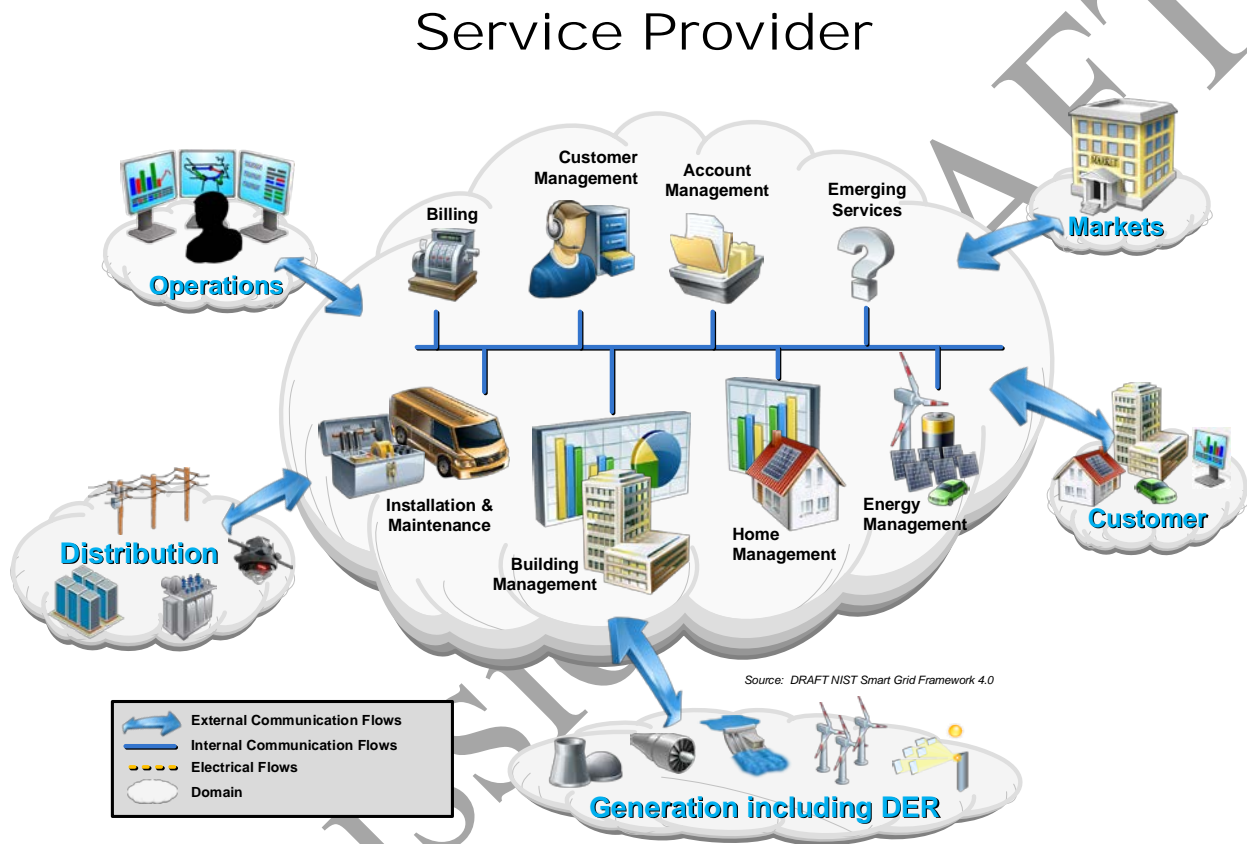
Service Provider

Customer Management

Account Management

Billing

Emerging Services

Markets

Operations

Installation & Maintenance

Building Management

Home Management

Energy Management

Customer

Distribution

Source: DRAFT NIST Smart Grid Framework 4.0

External Communication Flows
Internal Communication Flows
Electrical Flows
Domain

Generation including DER

DRAFT